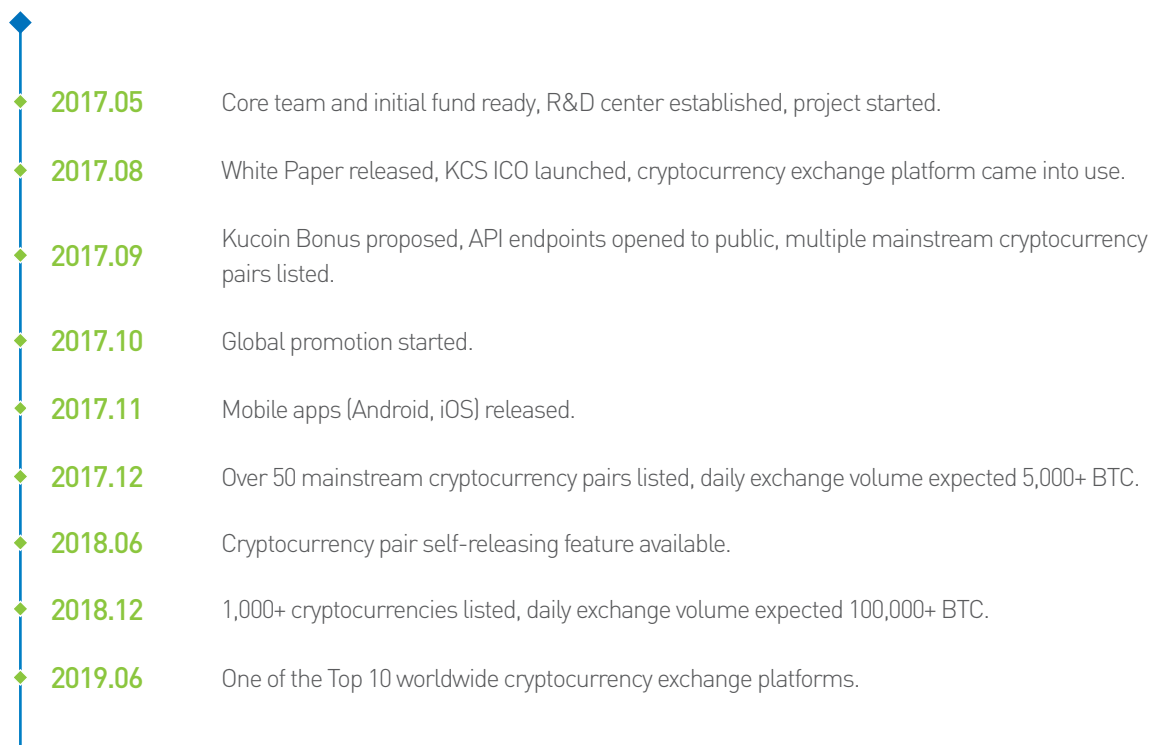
2017.05 Core team and initial fund ready, R&D center established, project started.

2017.08 White Paper released, KCS ICO launched, cryptocurrency exchange platform came into use.

2017.09 Kucoin Bonus proposed, API endpoints opened to public, multiple mainstream cryptocurrency pairs listed.

2017.10 Global promotion started.

2017.11 Mobile apps (Android, iOS) released.

2017.12 Over 50 mainstream cryptocurrency pairs listed, daily exchange volume expected 5,000+ BTC.

2018.06 Cryptocurrency pair self-releasing feature available.

2018.12 1,000+ cryptocurrencies listed, daily exchange volume expected 100,000+ BTC.

2019.06 One of the Top 10 worldwide cryptocurrency exchange platforms.